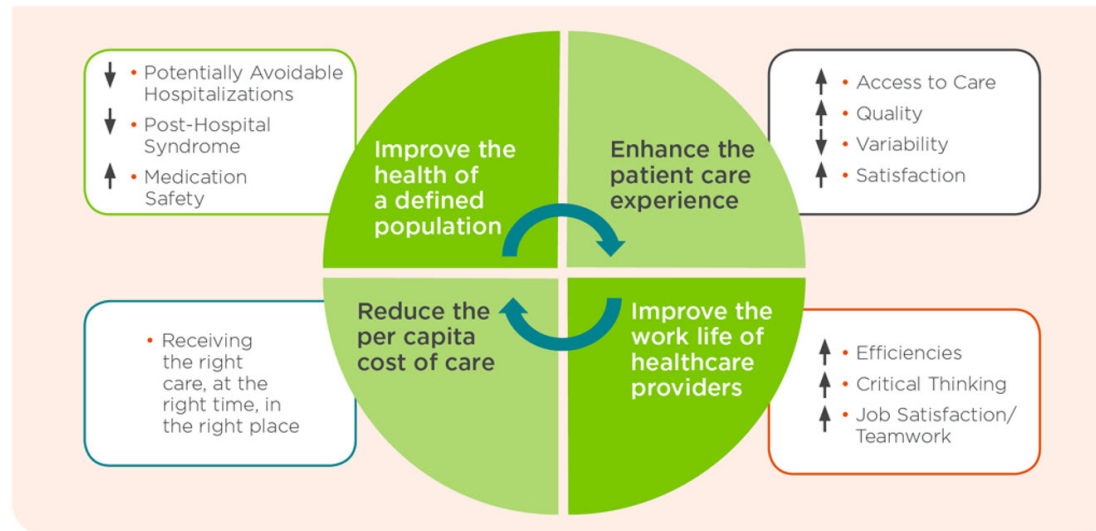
↓ • Potentially Avoidable Hospitalizations
↓ • Post-Hospital Syndrome
↑ • Medication Safety

Improve the health of a defined population

Enhance the patient care experience

↑ • Access to Care
↑ • Quality
↓ • Variability
↑ • Satisfaction

• Receiving the right care, at the right time, in the right place

Reduce the per capita cost of care

Improve the work life of healthcare providers

↑ • Efficiencies
↑ • Critical Thinking
↑ • Job Satisfaction/ Teamwork